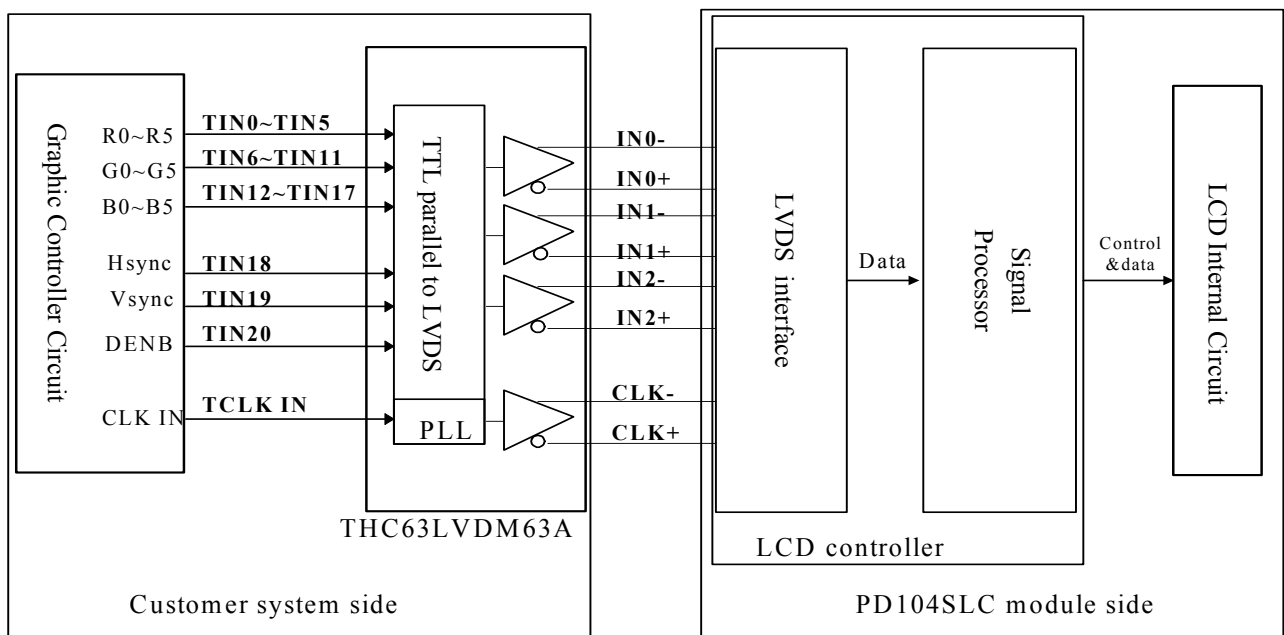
Graphic Controller Circuit

R0~R5
G0~G5
B0~B5
Hsync
Vsync
DENB
CLK IN

TIN0~TIN5
TIN6~TIN11
TIN12~TIN17
TIN18
TIN19
TIN20
TCLK IN

TTL parallel to LVDS

PLL

THC63LVDM63A

IN0-
IN0+
IN1-
IN1+
IN2-
IN2+
CLK-
CLK+

Customer system side

LVDS interface

Data

Signal Processor

Control &data

LCD Internal Circuit

LCD controller

PD104SLC module side